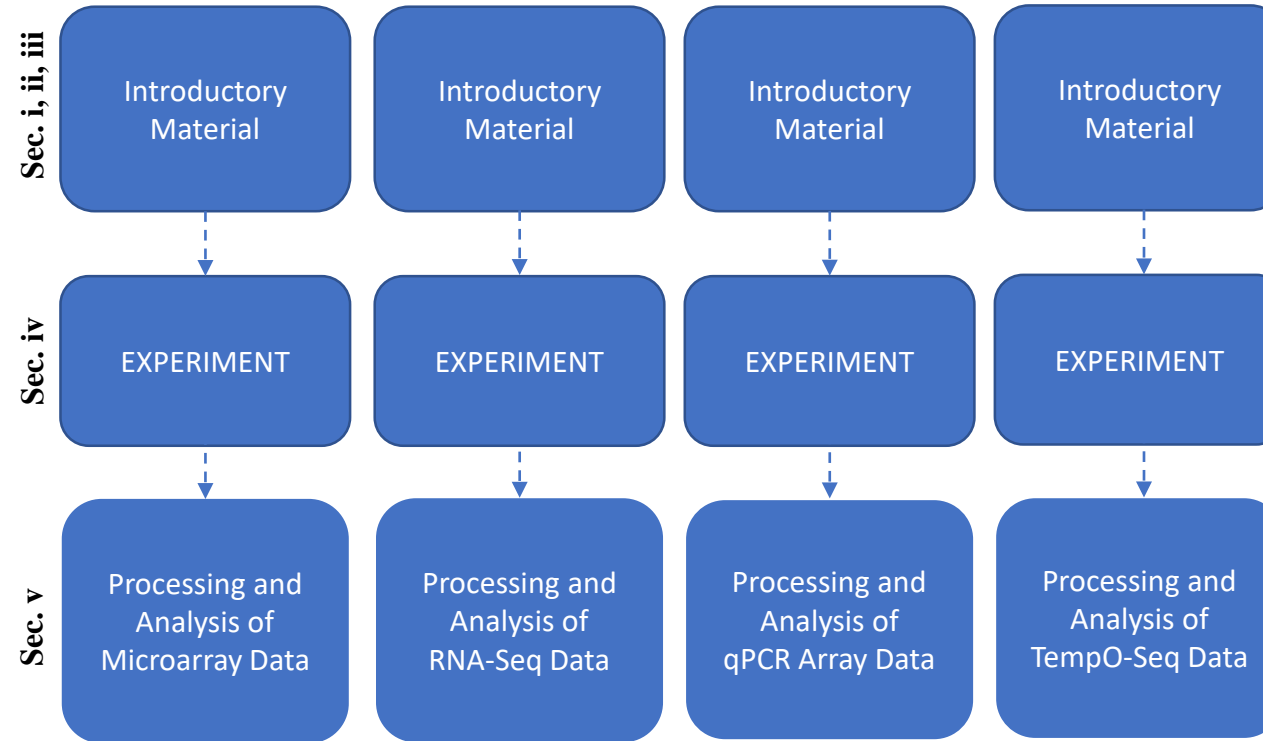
Sec. i, ii, iii

Introductory Material

Introductory Material

Introductory Material

Introductory Material

Sec. iv

EXPERIMENT

EXPERIMENT

EXPERIMENT

EXPERIMENT

Sec. v

Processing and Analysis of Microarray Data

Processing and Analysis of RNA-Seq Data

Processing and Analysis of qPCR Array Data

Processing and Analysis of TempO-Seq Data